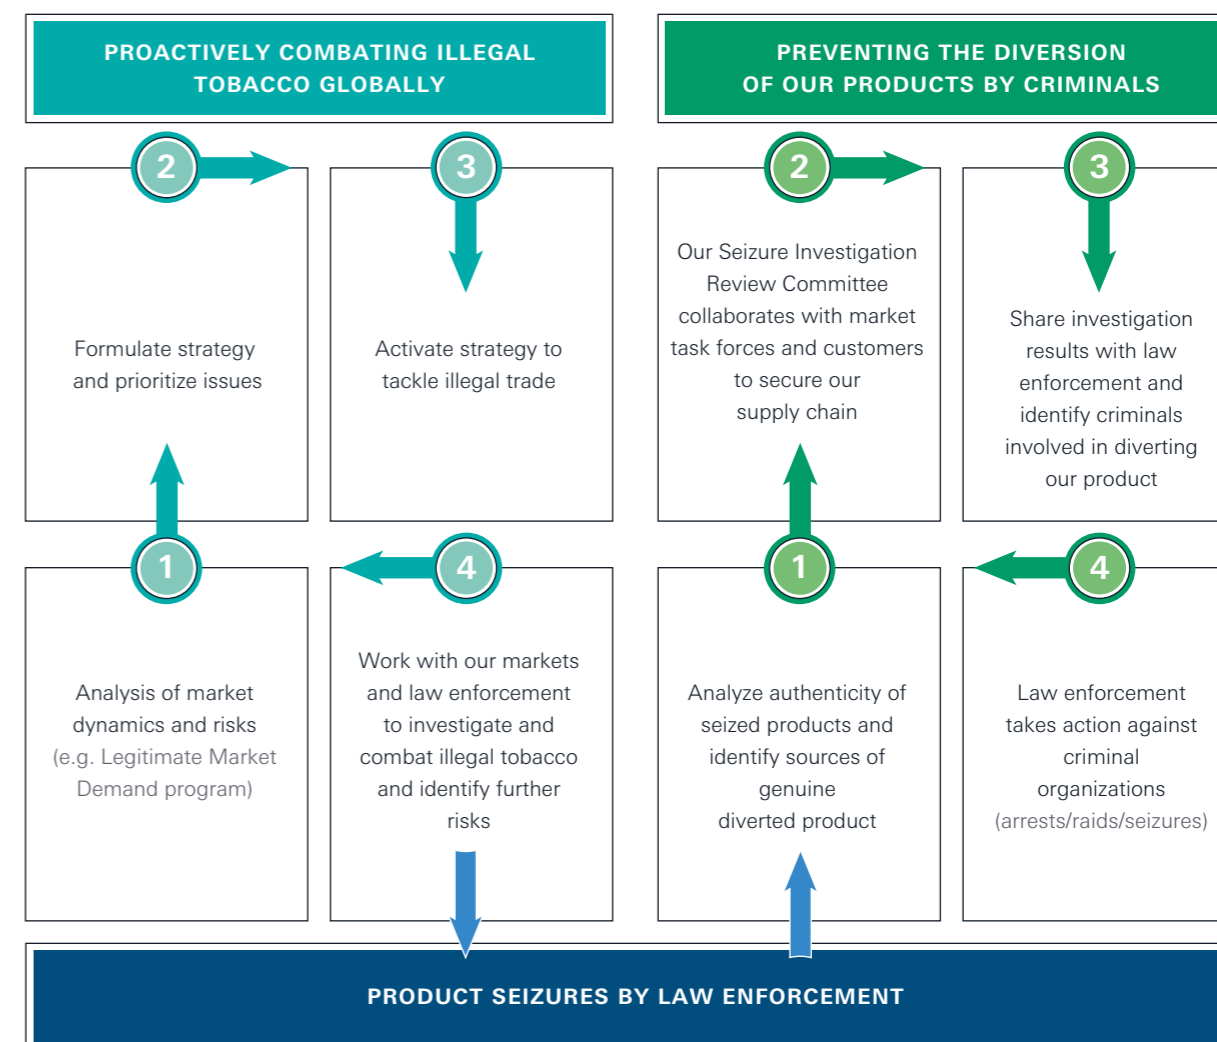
PROACTIVELY COMBATING ILLEGAL TOBACCO GLOBALLY

2

Formulate strategy and prioritize issues

3

Activate strategy to tackle illegal trade

1

Analysis of market dynamics and risks (e.g. Legitimate Market Demand program)

4

Work with our markets and law enforcement to investigate and combat illegal tobacco and identify further risks

PREVENTING THE DIVERSION OF OUR PRODUCTS BY CRIMINALS

2

Our Seizure Investigation Review Committee collaborates with market task forces and customers to secure our supply chain

3

Share investigation results with law enforcement and identify criminals involved in diverting our product

1

Analyze authenticity of seized products and identify sources of genuine diverted product

4

Law enforcement takes action against criminal organizations (arrests/raids/seizures)

PRODUCT SEIZURES BY LAW ENFORCEMENT